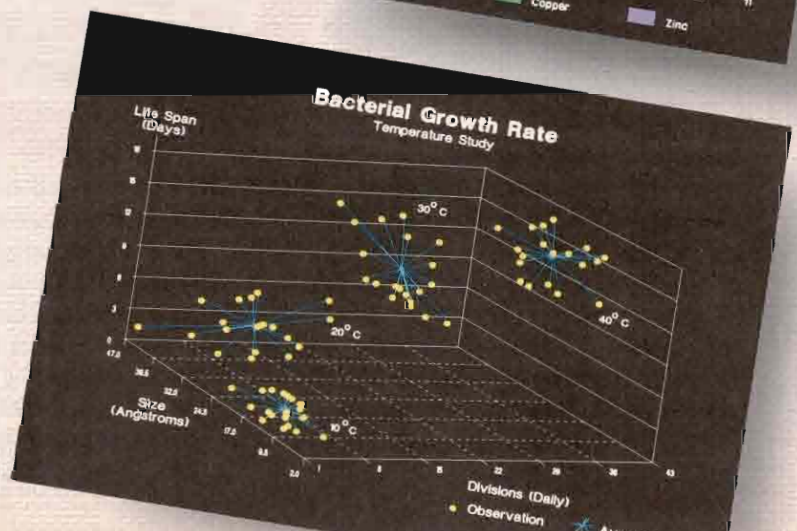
Copper
Zinc

Bacterial Growth Rate
Temperature Study

Life Span
(Days)

18
15
12
9
6
3
0

30° C
40° C
20° C
10° C

Size
(Angstroms)

47.5
39.5
32.5
24.5
17.5
9.5
2.0

1
8
15
22
29
36
43

Divisions (Daily)

Observation
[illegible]